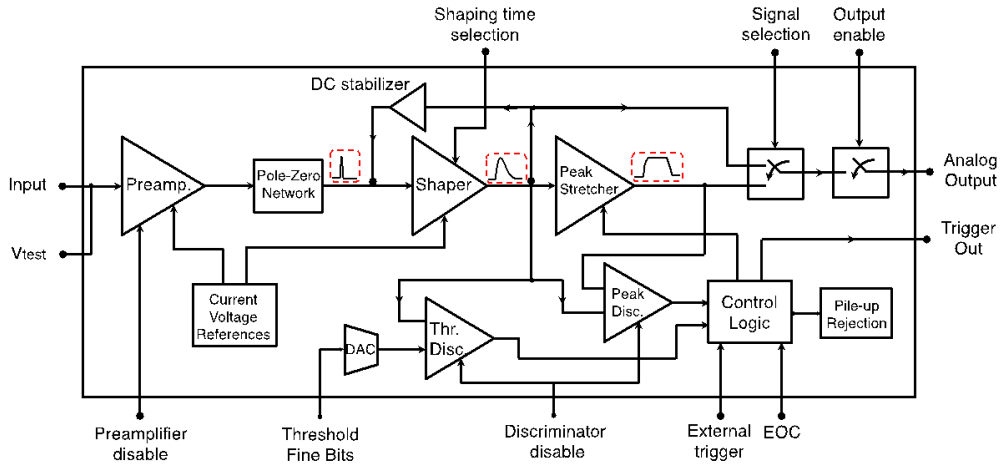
Shaping time selection

Signal selection

Output enable

DC stabilizer

Input

Vtest

Preamp.

Pole-Zero Network

Shaper

Peak Stretcher

Analog Output

Trigger Out

Current Voltage References

DAC

Thr. Disc

Peak Disc.

Control Logic

Pile-up Rejection

Preamplifier disable

Threshold Fine Bits

Discriminator disable

External trigger

EOC